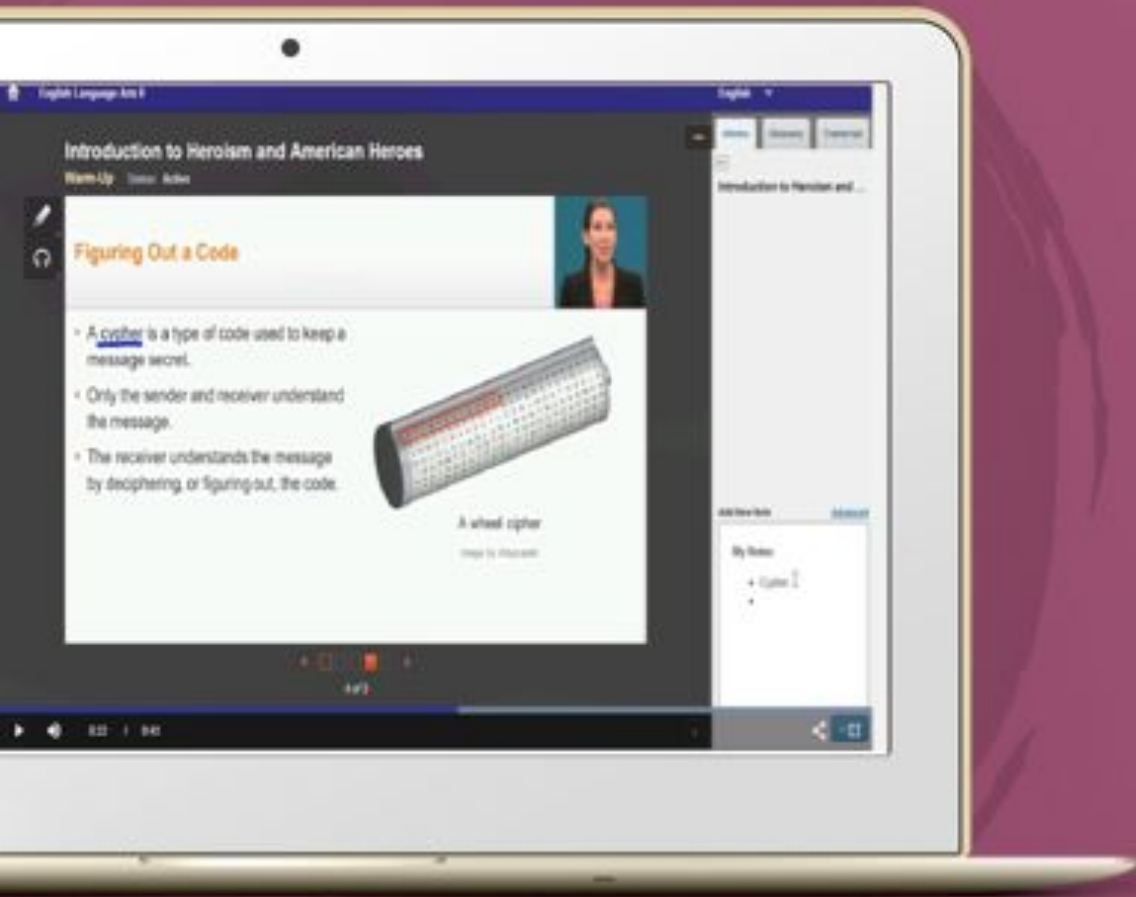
English Language Arts 8

English

Introduction to Heroism and American Heroes

Warm-Up Status: Active

Figuring Out a Code

• A cypher is a type of code used to keep a message secret.

• Only the sender and receiver understand the message.

• The receiver understands the message by deciphering, or figuring out, the code.

A wheel cipher

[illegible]

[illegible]

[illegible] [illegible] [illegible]

Introduction to Heroism and ...

Add New Note

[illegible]

My Notes

• Cypher

•

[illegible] / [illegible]